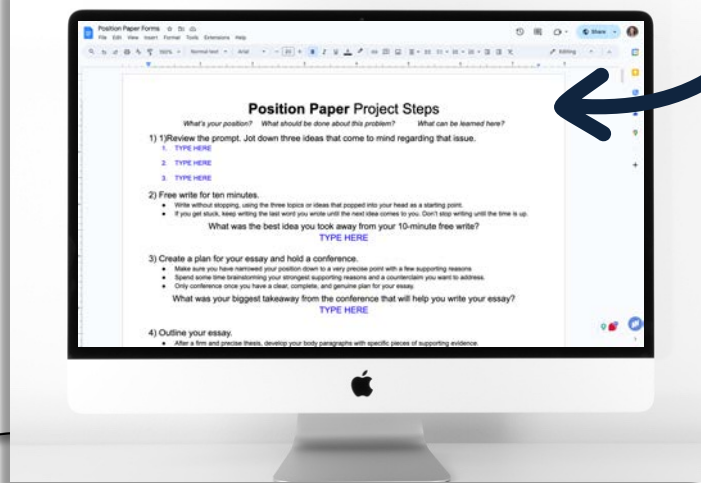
Position Paper Forms
File Edit View Insert Format Tools Extensions Help
100% Normal text Arial 11
Share
Editing

Position Paper Project Steps

What's your position? What should be done about this problem? What can be learned here?

1) 1)Review the prompt. Jot down three ideas that come to mind regarding that issue.
1. TYPE HERE
2. TYPE HERE
3. TYPE HERE

2) Free write for ten minutes.
• Write without stopping, using the three topics or ideas that popped into your head as a starting point.
• If you get stuck, keep writing the last word you wrote until the next idea comes to you. Don't stop writing until the time is up.

What was the best idea you took away from your 10-minute free write?
TYPE HERE

3) Create a plan for your essay and hold a conference.
• Make sure you have narrowed your position down to a very precise point with a few supporting reasons.
• Spend some time brainstorming your strongest supporting reasons and a counterclaim you want to address.
• Only conference once you have a clear, complete, and genuine plan for your essay.

What was your biggest takeaway from the conference that will help you write your essay?
TYPE HERE

4) Outline your essay.
• After a firm and precise thesis, develop your body paragraphs with specific pieces of supporting evidence.